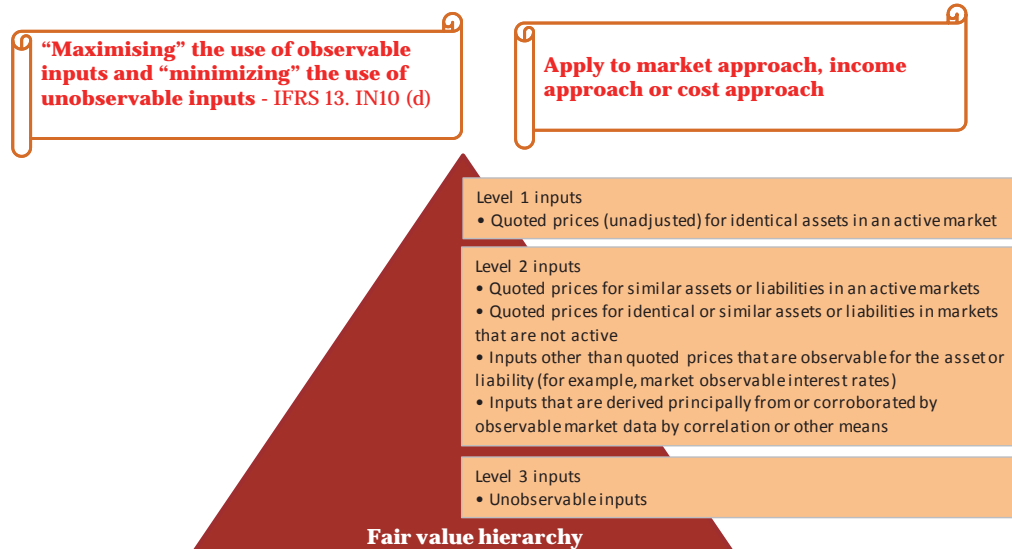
“Maximising” the use of observable inputs and “minimizing” the use of unobservable inputs - IFRS 13. IN10 (d)

Apply to market approach, income approach or cost approach

Level 1 inputs
• Quoted prices (unadjusted) for identical assets in an active market

Level 2 inputs
• Quoted prices for similar assets or liabilities in an active markets
• Quoted prices for identical or similar assets or liabilities in markets that are not active
• Inputs other than quoted prices that are observable for the asset or liability (for example, market observable interest rates)
• Inputs that are derived principally from or corroborated by observable market data by correlation or other means

Level 3 inputs
• Unobservable inputs

Fair value hierarchy